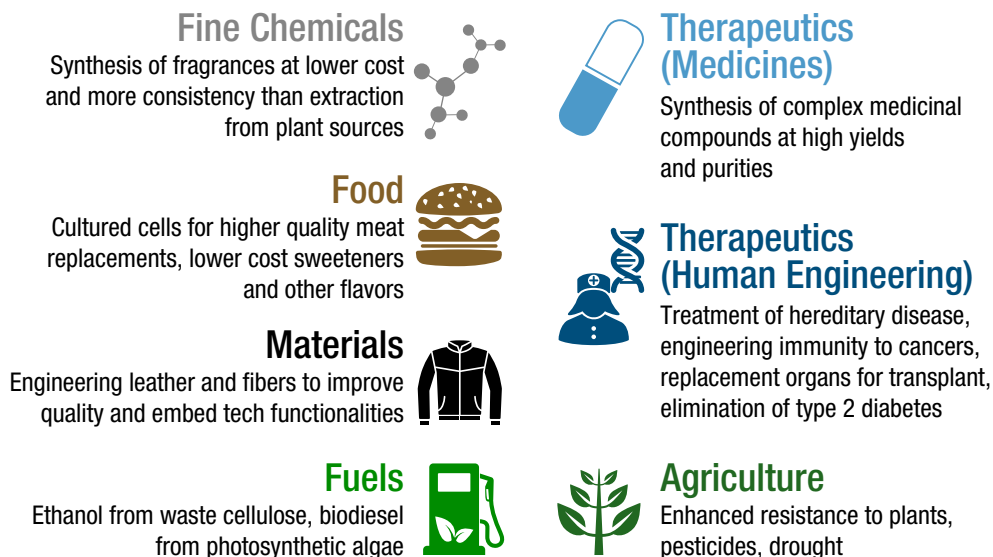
Fine Chemicals
Synthesis of fragrances at lower cost and more consistency than extraction from plant sources

Food
Cultured cells for higher quality meat replacements, lower cost sweeteners and other flavors

Materials
Engineering leather and fibers to improve quality and embed tech functionalities

Fuels
Ethanol from waste cellulose, biodiesel from photosynthetic algae

Therapeutics (Medicines)
Synthesis of complex medicinal compounds at high yields and purities

Therapeutics (Human Engineering)
Treatment of hereditary disease, engineering immunity to cancers, replacement organs for transplant, elimination of type 2 diabetes

Agriculture
Enhanced resistance to plants, pesticides, drought